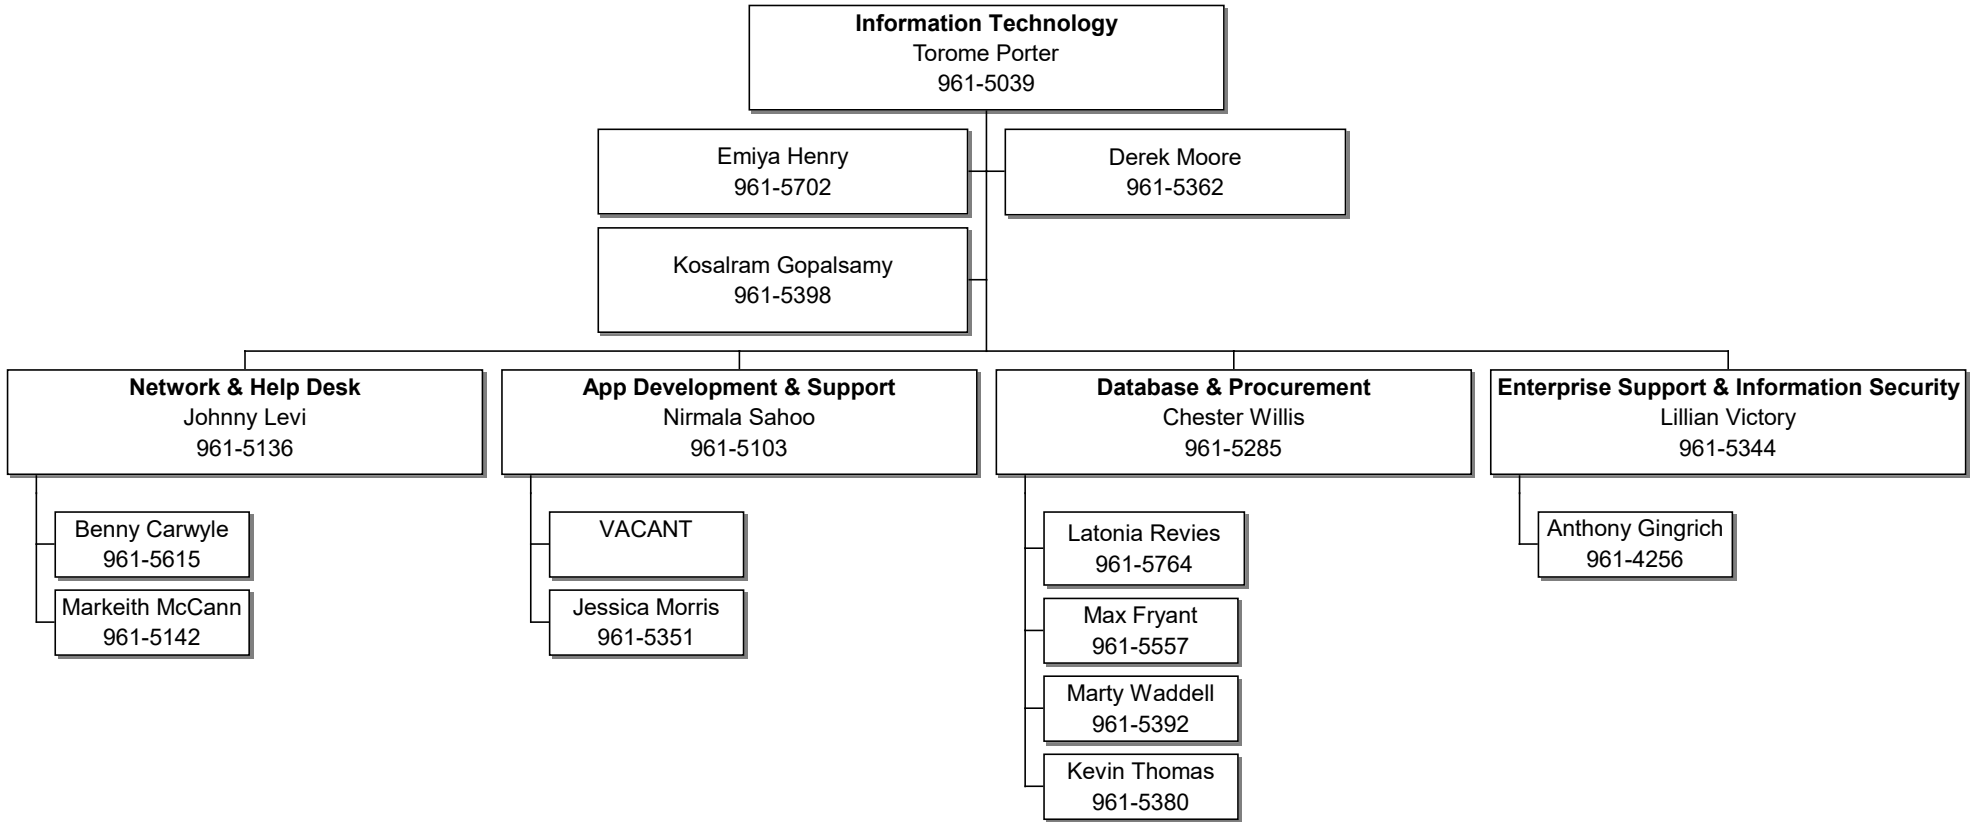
**Information Technology**
Torome Porter
961-5039

Emiya Henry
961-5702

Derek Moore
961-5362

Kosalram Gopalsamy
961-5398

**Network & Help Desk**
Johnny Levi
961-5136

Benny Carwyle
961-5615

Markeith McCann
961-5142

**App Development & Support**
Nirmala Sahoo
961-5103

VACANT

Jessica Morris
961-5351

**Database & Procurement**
Chester Willis
961-5285

Latonia Revies
961-5764

Max Fryant
961-5557

Marty Waddell
961-5392

Kevin Thomas
961-5380

**Enterprise Support & Information Security**
Lillian Victory
961-5344

Anthony Gingrich
961-4256